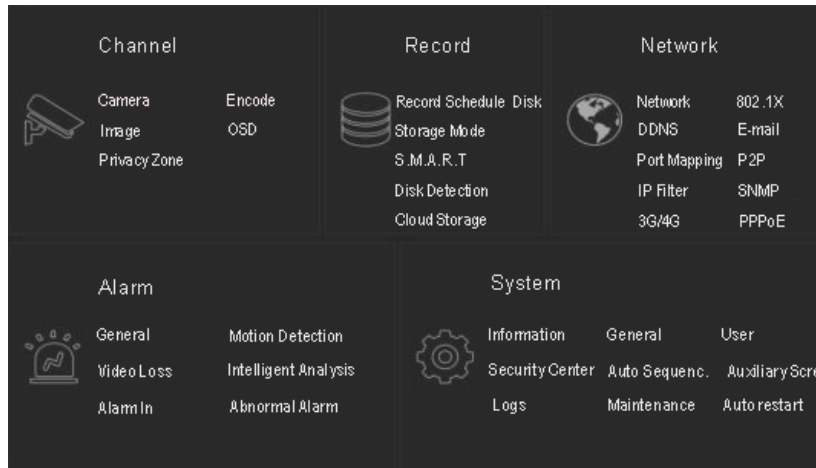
Channel

Camera
Encode
Image
OSD
Privacy Zone

Record

Record Schedule
Disk
Storage Mode
S.M.A.R.T
Disk Detection
Cloud Storage

Network

Network
802.1X
DDNS
E-mail
Port Mapping
P2P
IP Filter
SNMP
3G/4G
PPPoE

Alarm

General
Motion Detection
Video Loss
Intelligent Analysis
Alarm In
Abnormal Alarm

System

Information
General
User
Security Center
Auto Sequenc.
Auxiliary Scre
Logs
Maintenance
Auto restart